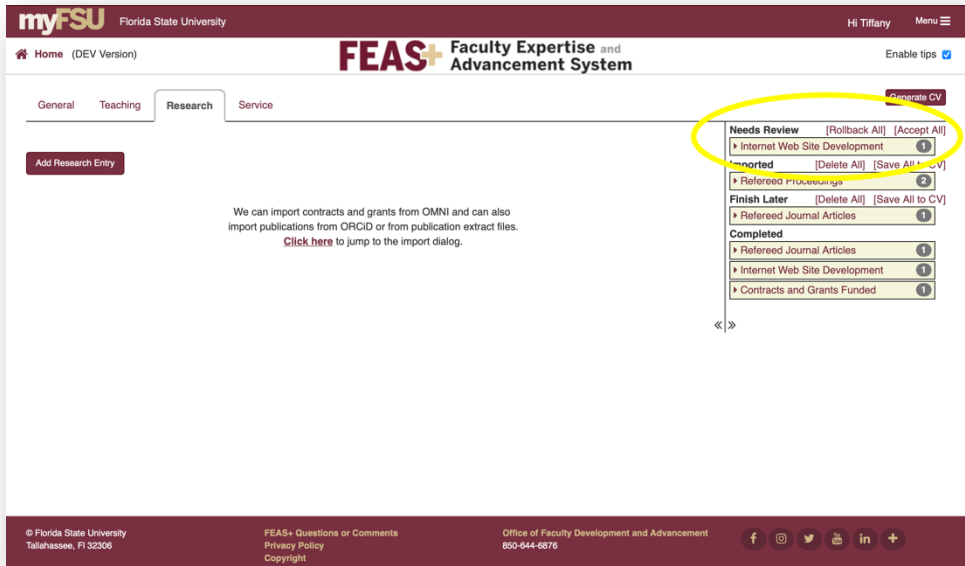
myFSU Florida State University

Hi Tiffany Menu

Home (DEV Version)

FEAS+ Faculty Expertise and Advancement System

Enable tips

General Teaching Research Service

Generate CV

Add Research Entry

Needs Review [Rollback All] [Accept All]

Internet Web Site Development 1

Imported [Delete All] [Save All to CV]

Refereed Proceedings 2

Finish Later [Delete All] [Save All to CV]

Refereed Journal Articles 1

Completed

Refereed Journal Articles 1

Internet Web Site Development 1

Contracts and Grants Funded 1

We can import contracts and grants from OMNI and can also import publications from ORCiD or from publication extract files. Click here to jump to the import dialog.

«|»

© Florida State University
Tallahassee, Fl 32306

FEAS+ Questions or Comments
Privacy Policy
Copyright

Office of Faculty Development and Advancement
850-644-6876